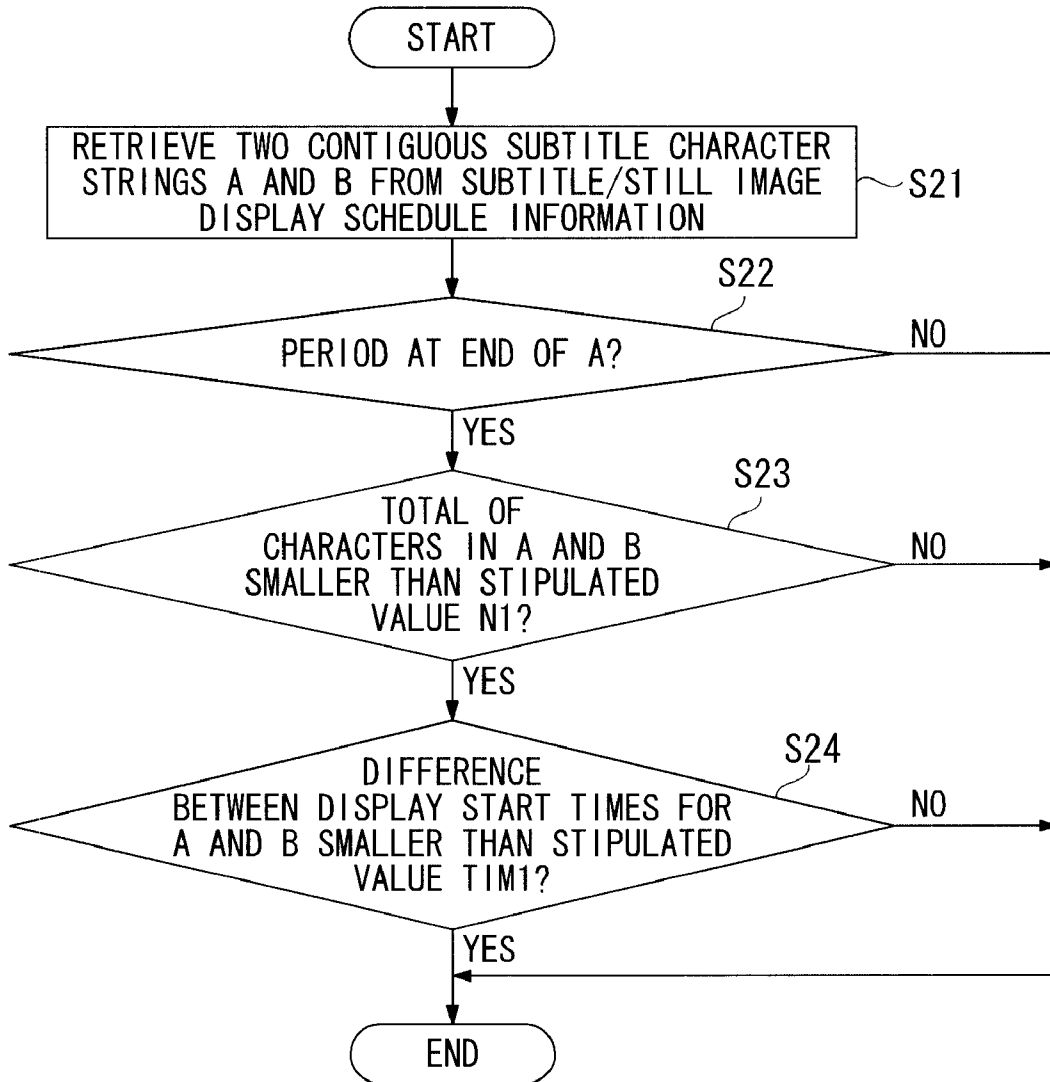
START

RETRIEVE TWO CONTIGUOUS SUBTITLE CHARACTER STRINGS A AND B FROM SUBTITLE/STILL IMAGE DISPLAY SCHEDULE INFORMATION

S21

S22

PERIOD AT END OF A?

NO

YES

S23

TOTAL OF CHARACTERS IN A AND B SMALLER THAN STIPULATED VALUE N1?

NO

YES

S24

DIFFERENCE BETWEEN DISPLAY START TIMES FOR A AND B SMALLER THAN STIPULATED VALUE TIM1?

NO

YES

END